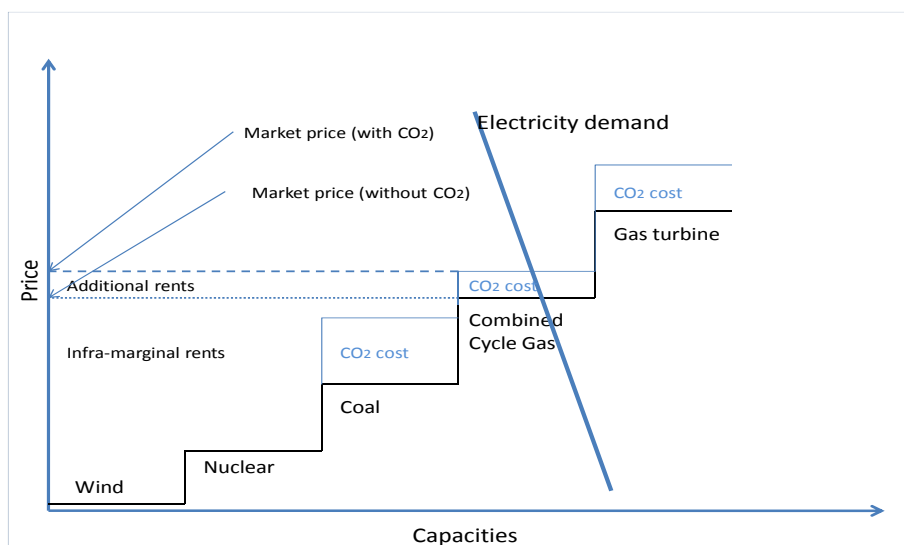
Market price (with $CO_2$)

Market price (without $CO_2$)

Electricity demand

$CO_2$ cost

Gas turbine

Price

Additional rents

$CO_2$ cost

Combined Cycle Gas

Infra-marginal rents

$CO_2$ cost

Coal

Nuclear

Wind

Capacities